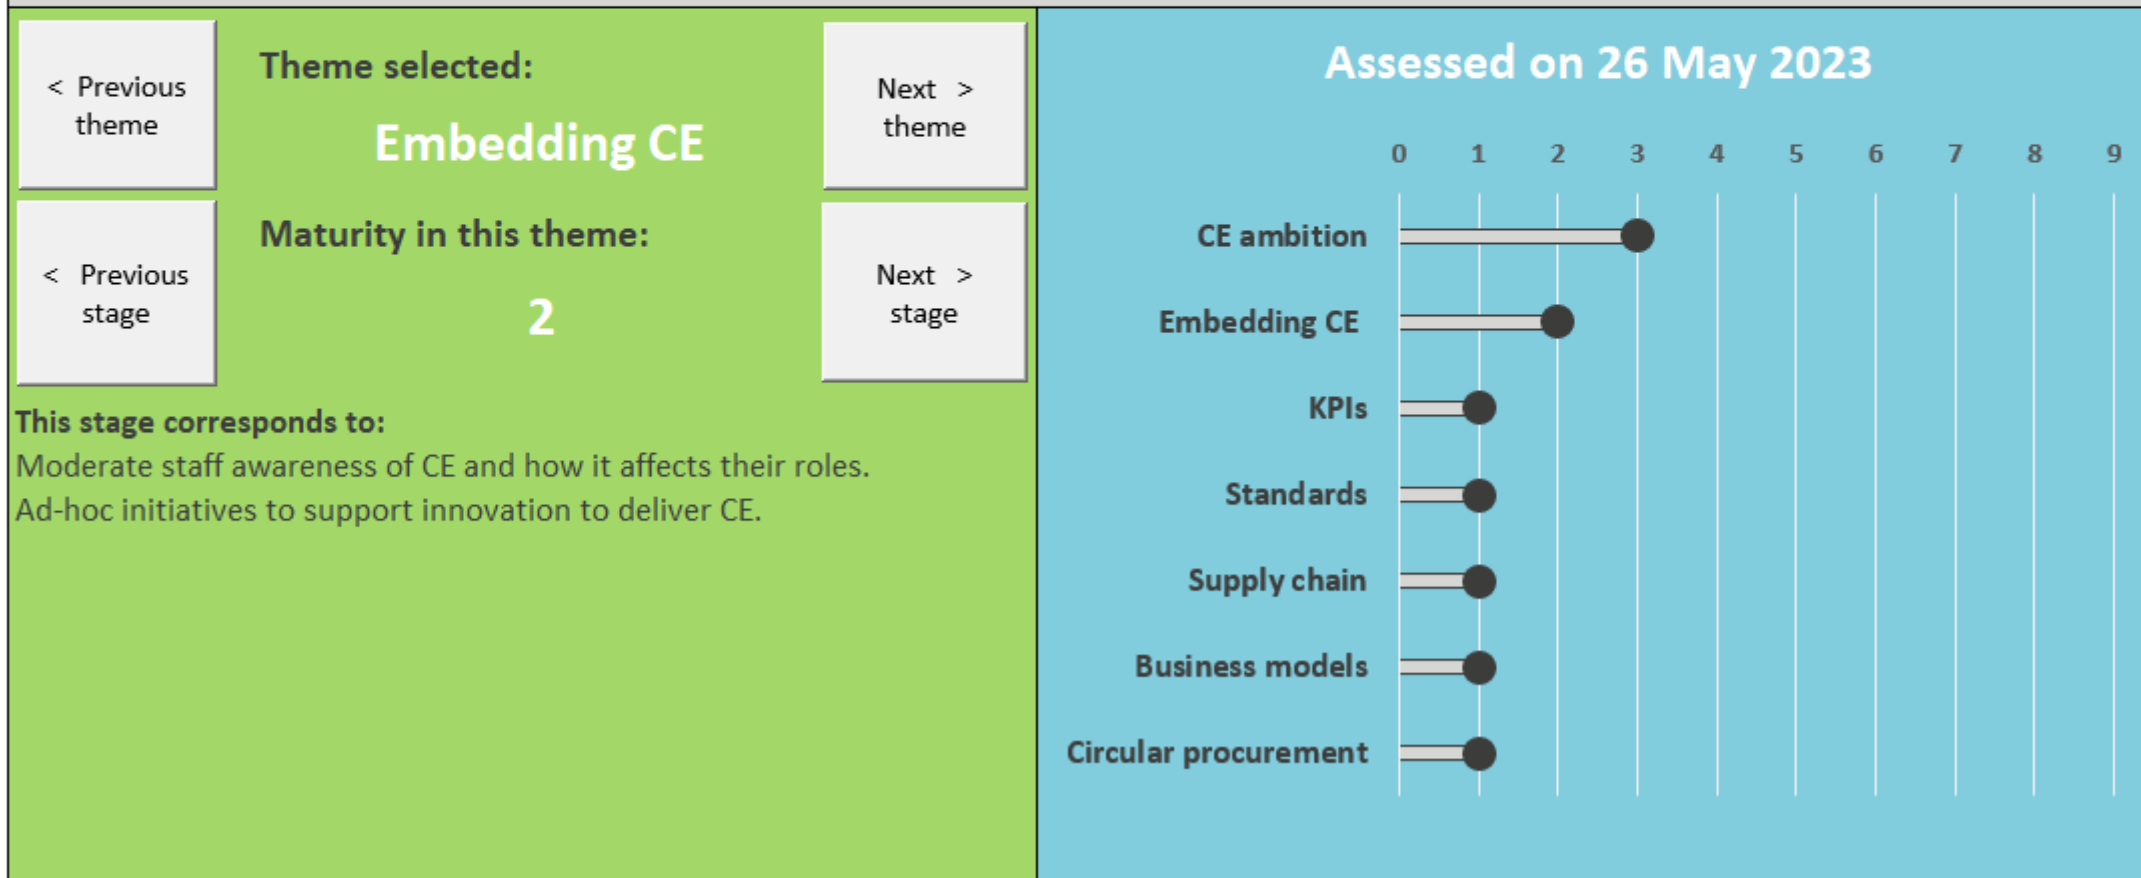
< Previous theme

Theme selected:

Embedding CE

Next > theme

< Previous stage

Maturity in this theme:

2

Next > stage

This stage corresponds to:
Moderate staff awareness of CE and how it affects their roles.
Ad-hoc initiatives to support innovation to deliver CE.

Assessed on 26 May 2023

0 1 2 3 4 5 6 7 8 9

CE ambition
Embedding CE
KPIs
Standards
Supply chain
Business models
Circular procurement